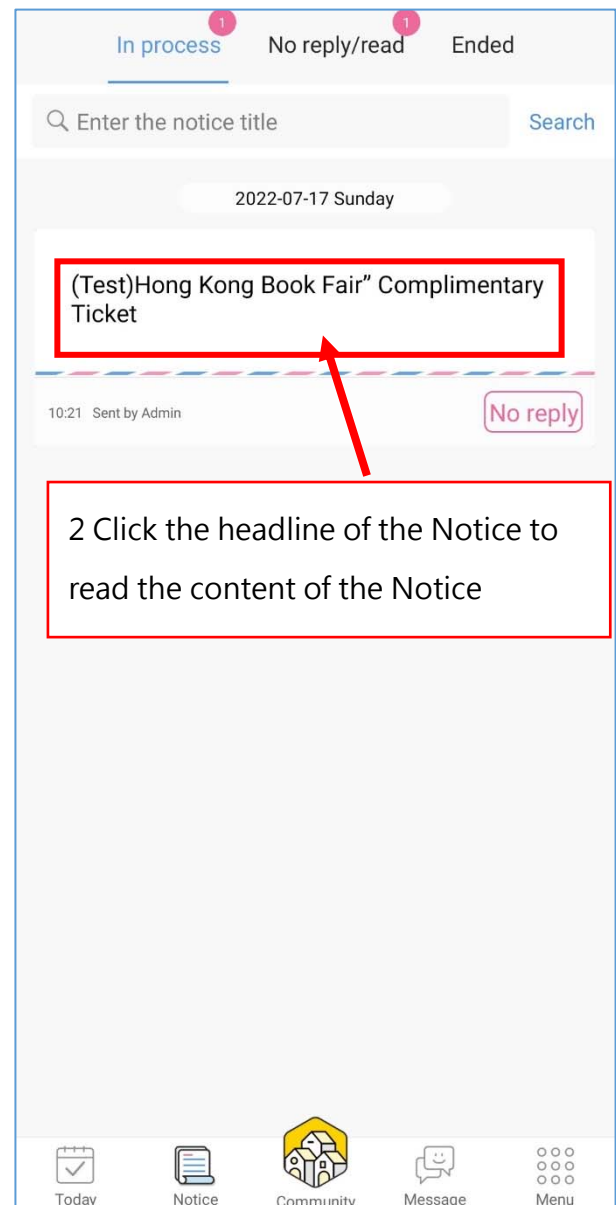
1
In process

1
No reply/read

Ended

Enter the notice title

Search

2022-07-17 Sunday

(Test)Hong Kong Book Fair” Complimentary Ticket

10:21 Sent by Admin

No reply

2 Click the headline of the Notice to read the content of the Notice

Today

Notice

Community

Message

Menu